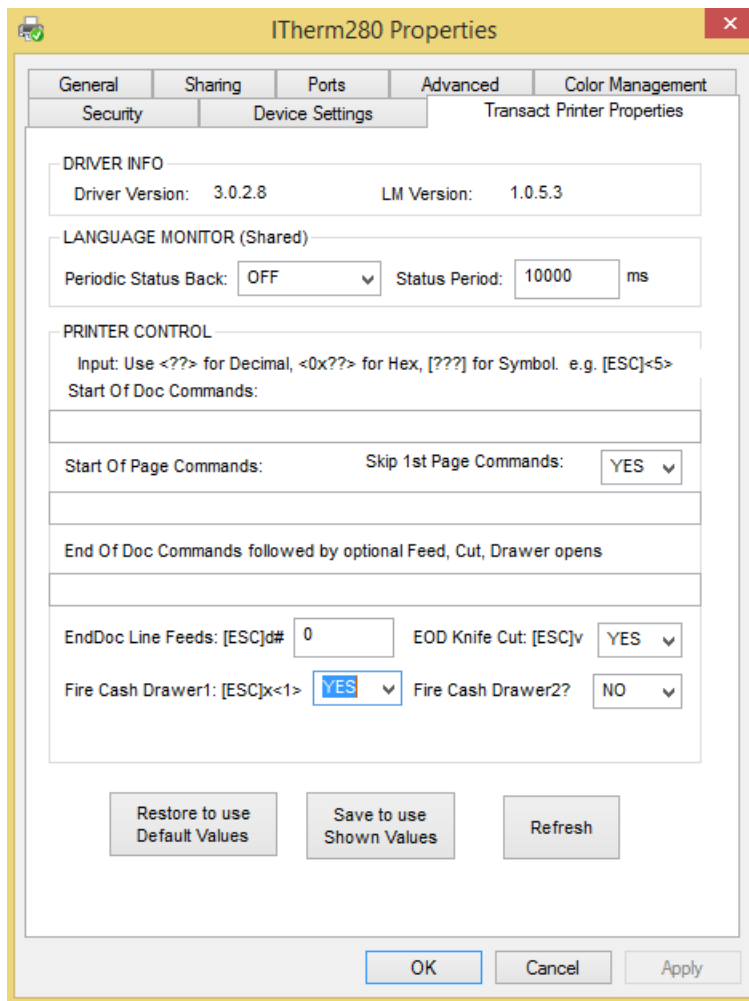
ITherm280 Properties

General
Sharing
Ports
Advanced
Color Management
Security
Device Settings
Transact Printer Properties

DRIVER INFO
Driver Version: 3.0.2.8
LM Version: 1.0.5.3

LANGUAGE MONITOR (Shared)
Periodic Status Back: OFF
Status Period: 10000 ms

PRINTER CONTROL
Input: Use <??> for Decimal, <0x??> for Hex, [???] for Symbol. e.g. [ESC]<5>
Start Of Doc Commands:

Start Of Page Commands:
Skip 1st Page Commands: YES

End Of Doc Commands followed by optional Feed, Cut, Drawer opens

EndDoc Line Feeds: [ESC]d# 0
EOD Knife Cut: [ESC]v YES
Fire Cash Drawer1: [ESC]x<1> YES
Fire Cash Drawer2? NO

Restore to use Default Values
Save to use Shown Values
Refresh

OK
Cancel
Apply